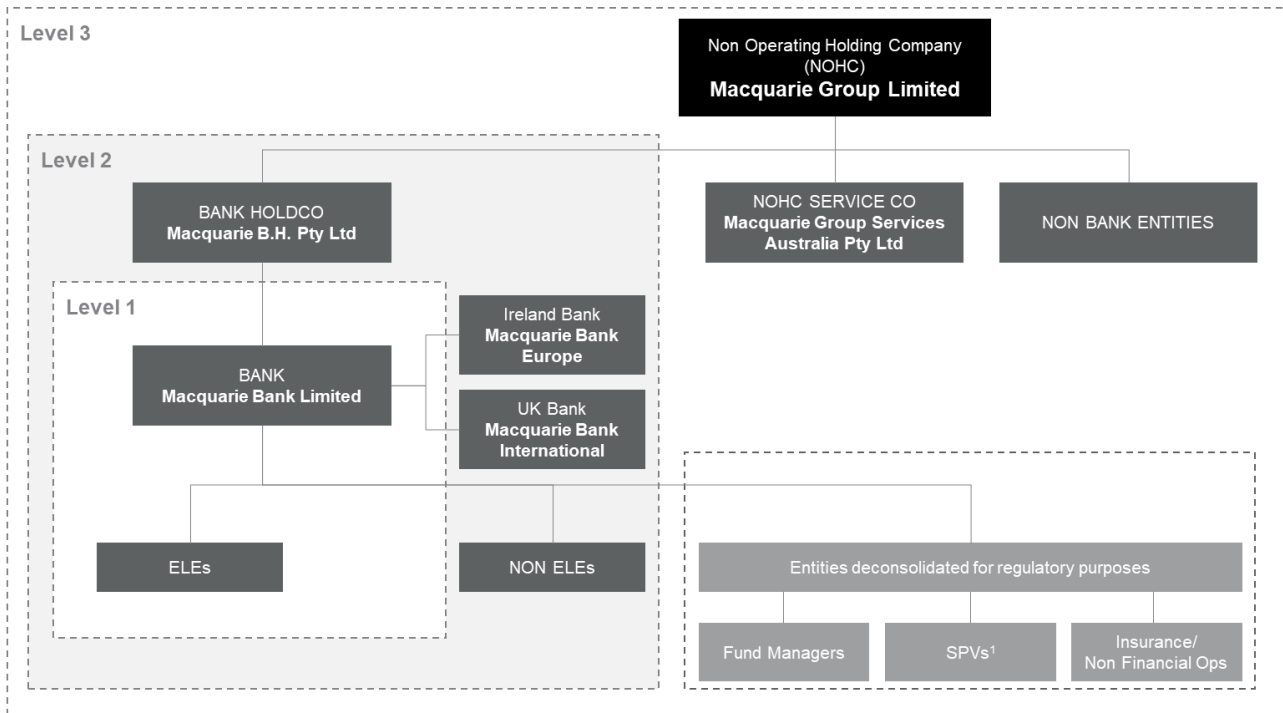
Level 3

Non Operating Holding Company (NOHC)
Macquarie Group Limited

Level 2

BANK HOLDCO
Macquarie B.H. Pty Ltd

NOHC SERVICE CO
Macquarie Group Services Australia Pty Ltd

NON BANK ENTITIES

Level 1

BANK
Macquarie Bank Limited

Ireland Bank
Macquarie Bank Europe

UK Bank
Macquarie Bank International

ELEs

NON ELEs

Entities deconsolidated for regulatory purposes

Fund Managers

SPVs$^1$

Insurance/
Non Financial Ops